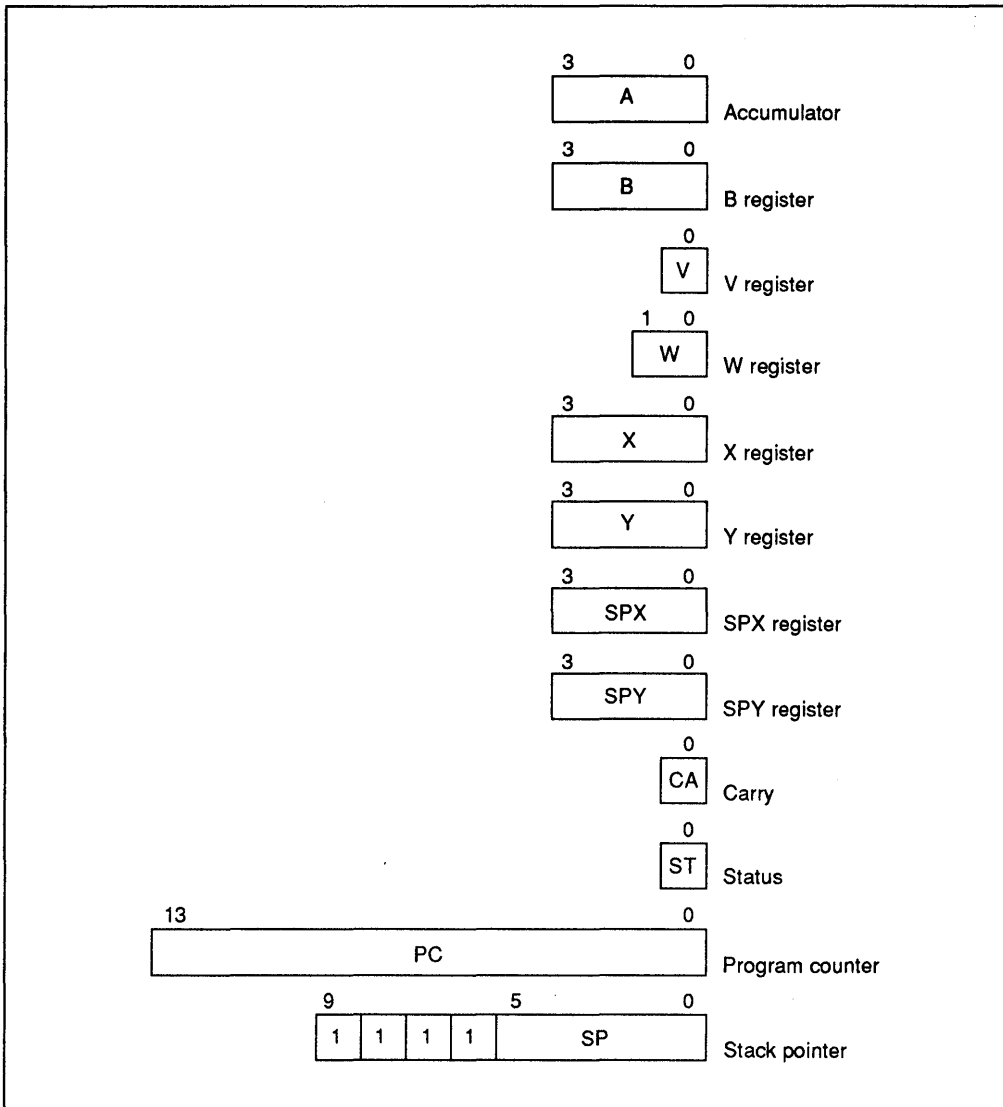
3 0
A
Accumulator

3 0
B
B register

0
V
V register

1 0
W
W register

3 0
X
X register

3 0
Y
Y register

3 0
SPX
SPX register

3 0
SPY
SPY register

0
CA
Carry

0
ST
Status

13 0
PC
Program counter

9 5 0
1 1 1 1 SP
Stack pointer